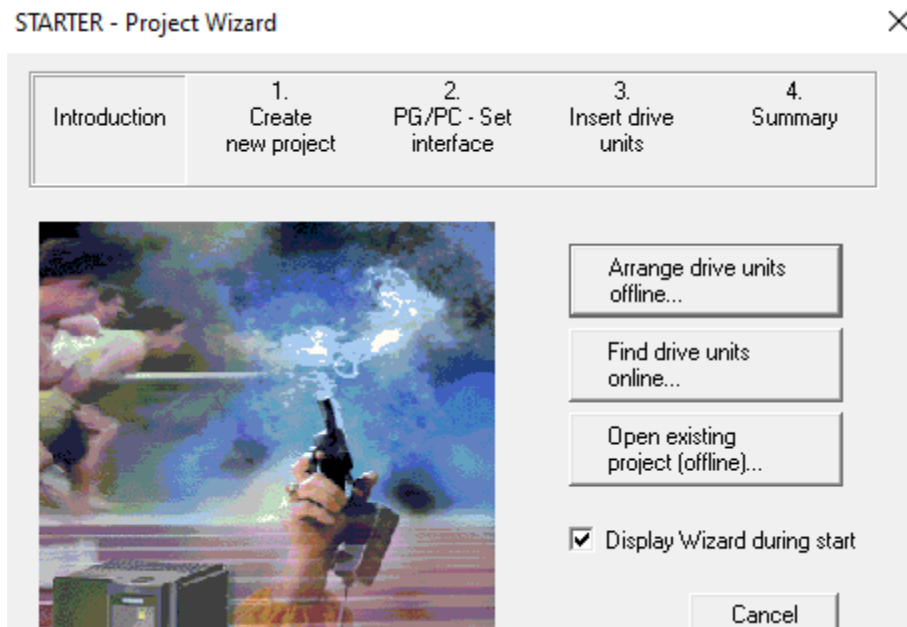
STARTER - Project Wizard

×

Introduction

1.
Create
new project

2.
PG/PC - Set
interface

3.
Insert drive
units

4.
Summary

Arrange drive units
offline...

Find drive units
online...

Open existing
project (offline)...

☑ Display Wizard during start

Cancel